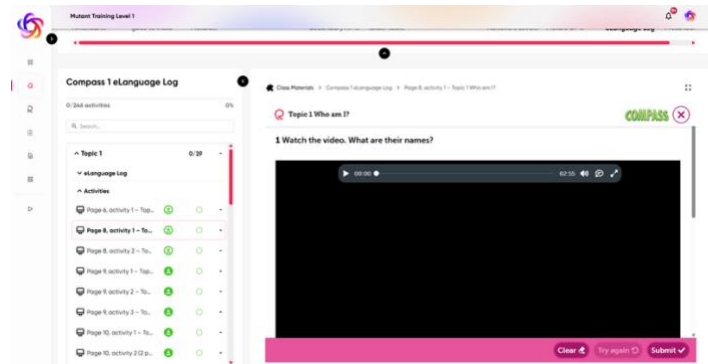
Mutant Training Level 1

Compass 1 eLanguage Log

0/246 activities 0%

Search...

^ Topic 1 0/29

eLanguage Log

^ Activities

Page 6, activity 1 – Top...

Page 8, activity 1 – To...

Page 8, activity 2 – To...

Page 9, activity 1 – Top...

Page 9, activity 2 – To...

Page 9, activity 3 – To...

Page 10, activity 1 – To...

Page 10, activity 2 (2 p...

Class Materials > Compass 1 eLanguage Log > Page 8, activity 1 – Topic 1 Who am I?

Topic 1 Who am I?

COMPASS

1 Watch the video. What are their names?

00:00 02:55

Clear Try again Submit